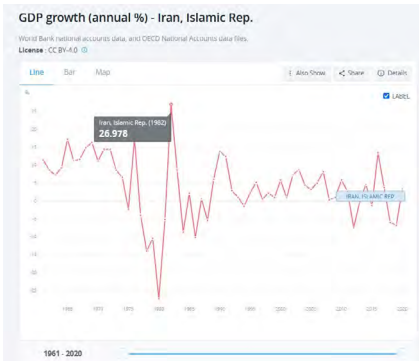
GDP growth (annual %) - Iran, Islamic Rep.

World Bank national accounts data, and OECD National Accounts data files.

License : CC BY-4.0

Line Bar Map

Also Show Share Details

LABEL

Iran, Islamic Rep. (1982)
26.978

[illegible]

1965 1970 1975 1980 1985 1990 1995 2000 2005 2010 2015 2020

IRAN, ISLAMIC REP.

1961 - 2020